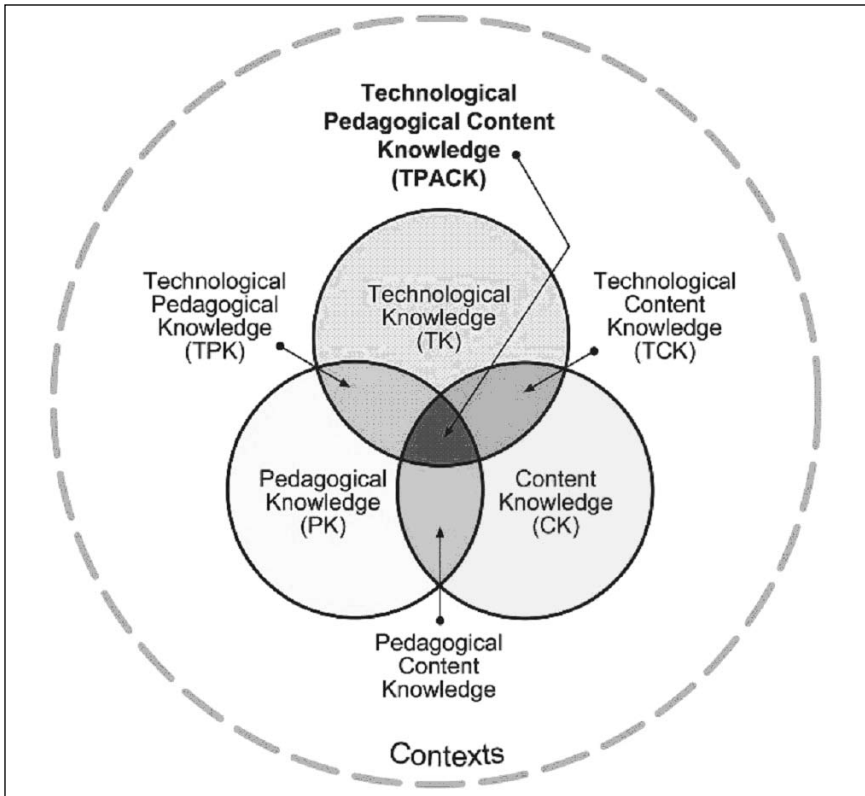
Technological Pedagogical Content Knowledge (TPACK)

Technological Pedagogical Knowledge (TPK)

Technological Knowledge (TK)

Technological Content Knowledge (TCK)

Pedagogical Knowledge (PK)

Content Knowledge (CK)

Pedagogical Content Knowledge

Contexts